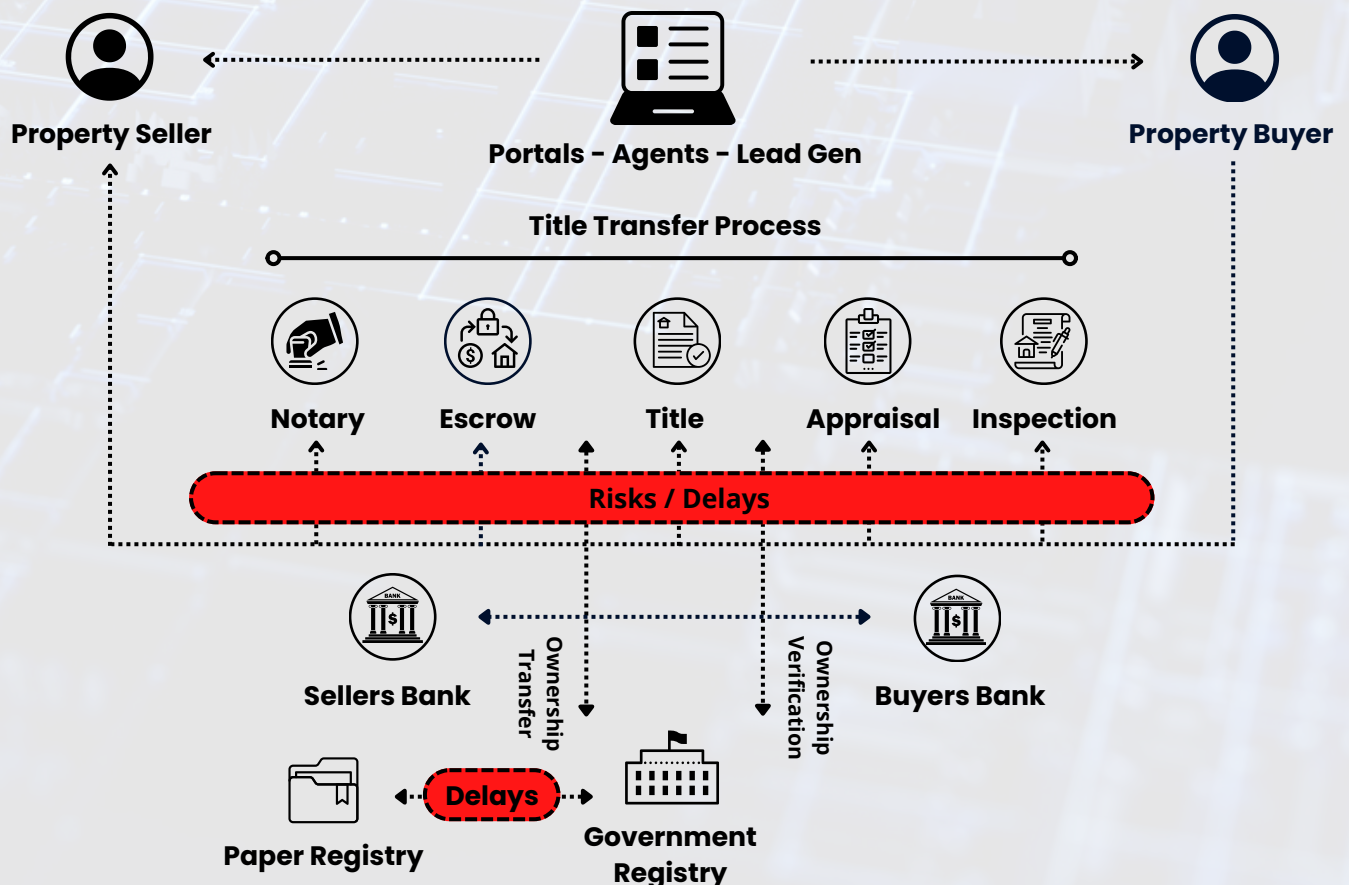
Property Seller

Portals - Agents - Lead Gen

Property Buyer

Title Transfer Process

Notary

Escrow

Title

Appraisal

Inspection

Risks / Delays

BANK

Sellers Bank

Ownership Transfer

Ownership Verification

BANK

Buyers Bank

Delays

Paper Registry

Government Registry